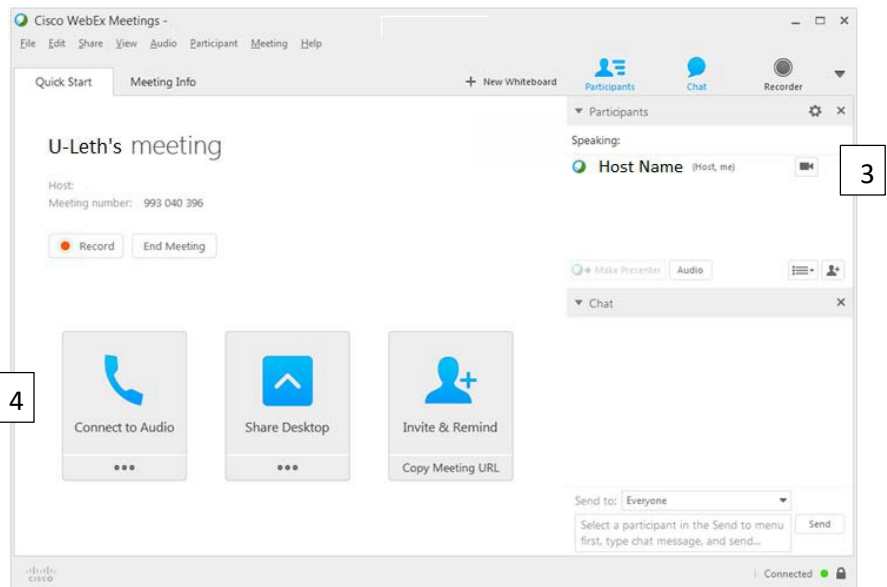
Cisco WebEx Meetings -

File Edit Share View Audio Participant Meeting Help

Quick Start Meeting Info

+ New Whiteboard

Participants Chat Recorder

▼ Participants

Speaking:

Host Name (Host, me)

3

U-Leth's meeting

Host:
Meeting number: 993 040 396

Record End Meeting

Make Presenter Audio

▼ Chat

4

Connect to Audio
•••

Share Desktop
•••

Invite & Remind
Copy Meeting URL

Send to: Everyone

Select a participant in the Send to menu first, type chat message, and send...

Send

CISCO

Connected